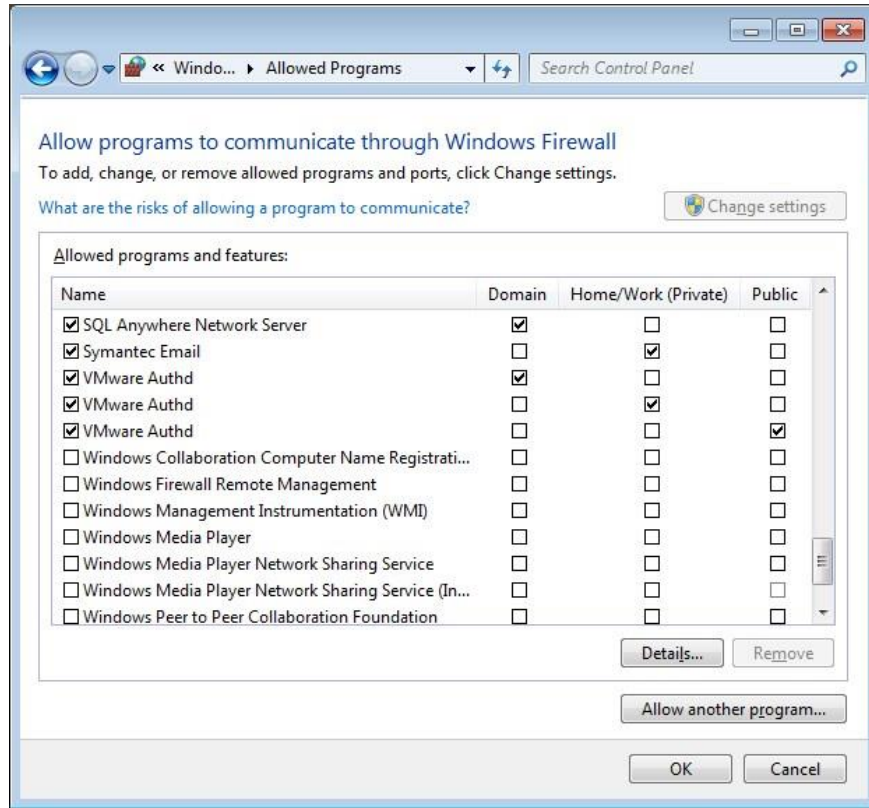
« Windo... ▸ Allowed Programs

Search Control Panel

Allow programs to communicate through Windows Firewall

To add, change, or remove allowed programs and ports, click Change settings.

What are the risks of allowing a program to communicate?

Change settings

Allowed programs and features:

| Name | Domain | Home/Work (Private) | Public |
|---|---|---|---|
| ☑ SQL Anywhere Network Server | ☑ | ☐ | ☐ |
| ☑ Symantec Email | ☐ | ☑ | ☐ |
| ☑ VMware Authd | ☑ | ☐ | ☐ |
| ☑ VMware Authd | ☐ | ☑ | ☐ |
| ☑ VMware Authd | ☐ | ☐ | ☑ |
| ☐ Windows Collaboration Computer Name Registrati... | ☐ | ☐ | ☐ |
| ☐ Windows Firewall Remote Management | ☐ | ☐ | ☐ |
| ☐ Windows Management Instrumentation (WMI) | ☐ | ☐ | ☐ |
| ☐ Windows Media Player | ☐ | ☐ | ☐ |
| ☐ Windows Media Player Network Sharing Service | ☐ | ☐ | ☐ |
| ☐ Windows Media Player Network Sharing Service (In... | ☐ | ☐ | ☐ |
| ☐ Windows Peer to Peer Collaboration Foundation | ☐ | ☐ | ☐ |

Details...

Remove

Allow another program...

OK

Cancel